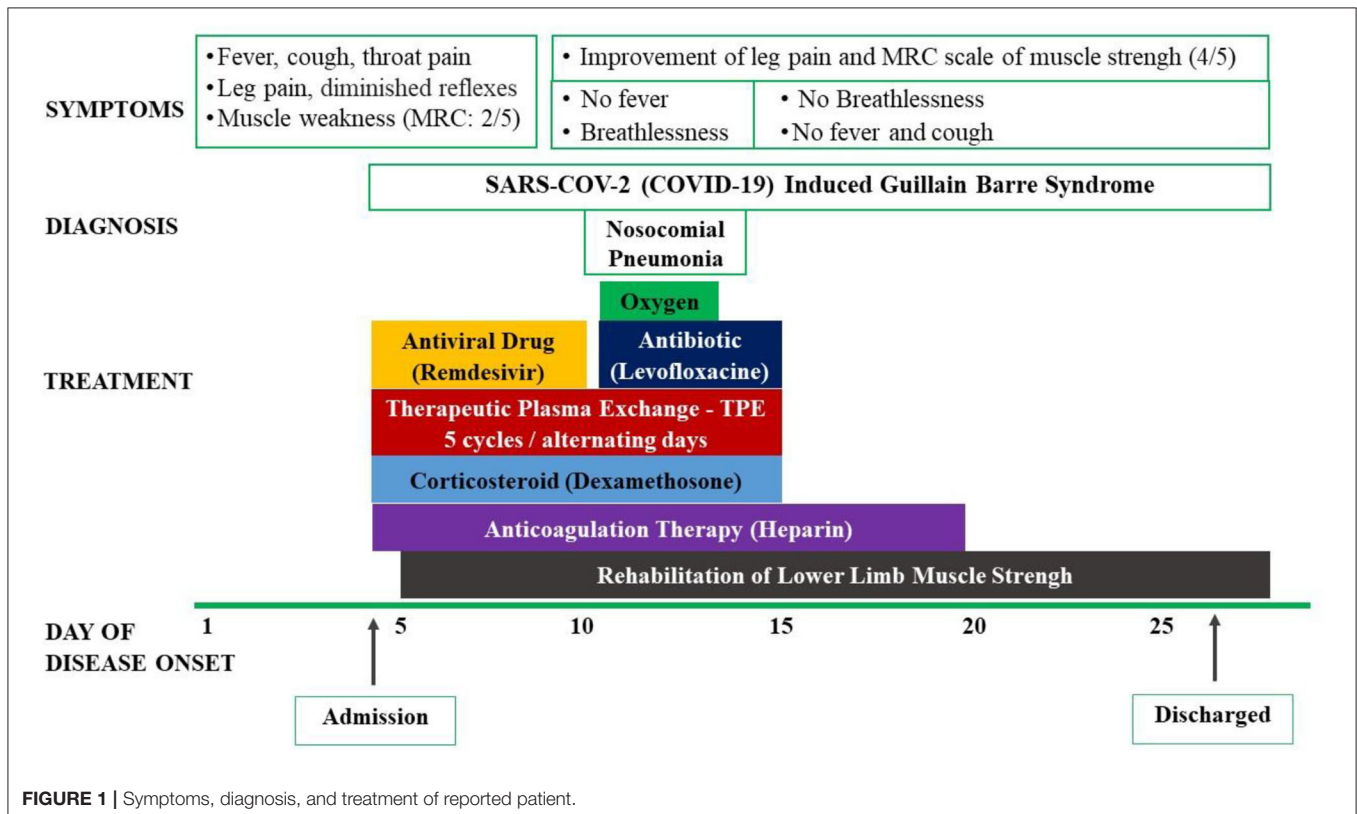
SYMPTOMS

•Fever, cough, throat pain
•Leg pain, diminished reflexes
•Muscle weakness (MRC: 2/5)

• Improvement of leg pain and MRC scale of muscle strengh (4/5)

• No fever
• Breathlessness

• No Breathlessness
•No fever and cough

DIAGNOSIS

SARS-COV-2 (COVID-19) Induced Guillain Barre Syndrome

Nosocomial Pneumonia

TREATMENT

Oxygen

Antiviral Drug (Remdesivir)

Antibiotic (Levofloxacine)

Therapeutic Plasma Exchange - TPE 5 cycles / alternating days

Corticosteroid (Dexamethosone)

Anticoagulation Therapy (Heparin)

Rehabilitation of Lower Limb Muscle Strengh

DAY OF DISEASE ONSET

1 5 10 15 20 25

Admission

Discharged

FIGURE 1 | Symptoms, diagnosis, and treatment of reported patient.